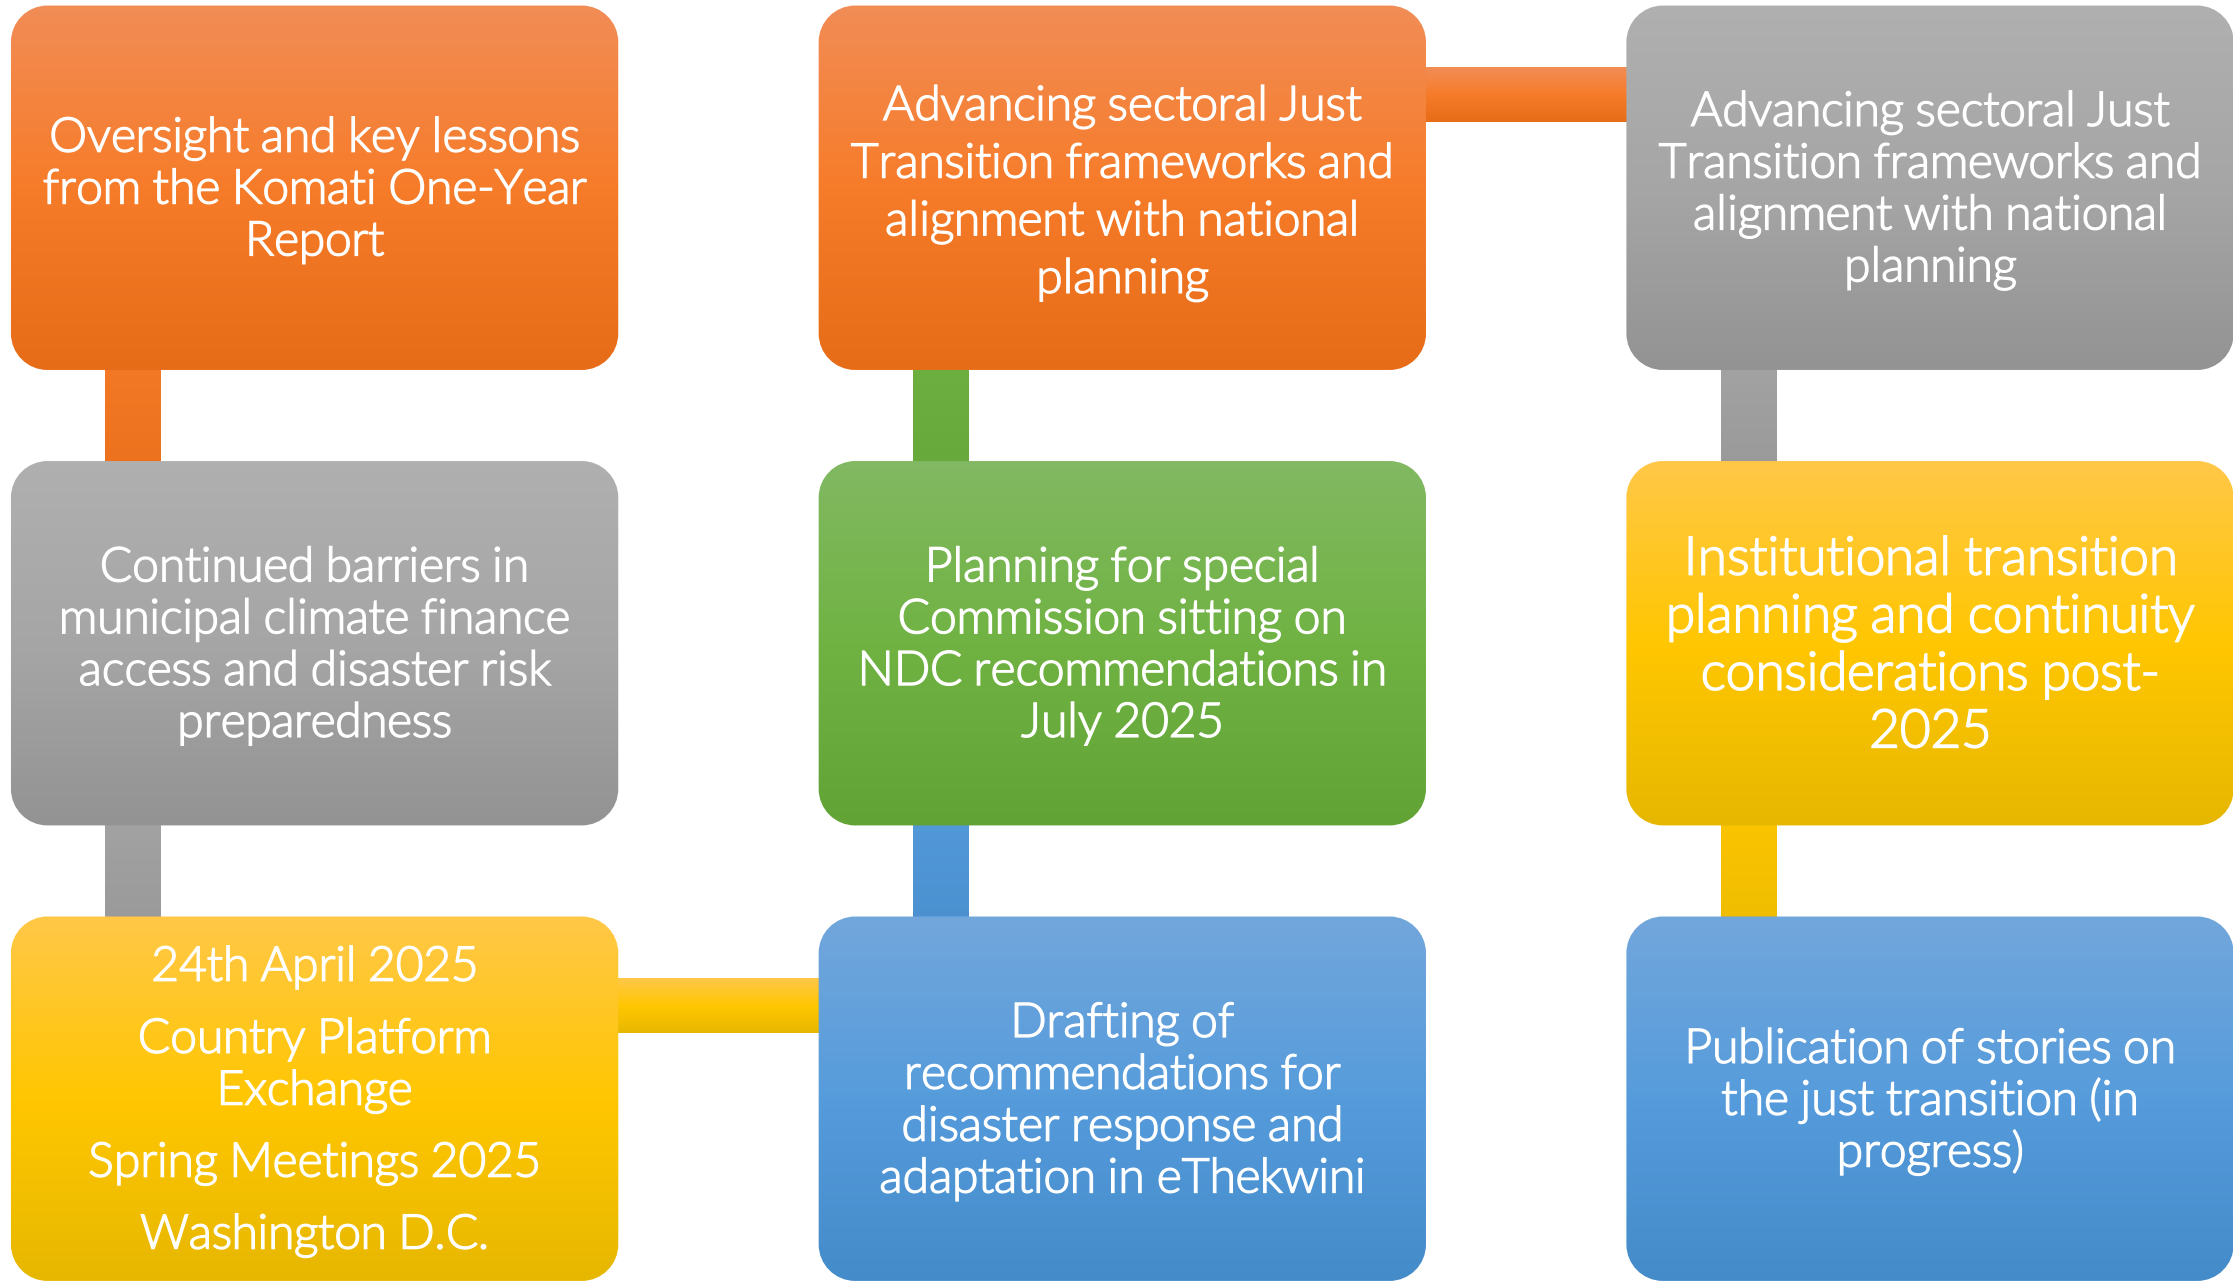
Oversight and key lessons from the Komati One-Year Report

Advancing sectoral Just Transition frameworks and alignment with national planning

Advancing sectoral Just Transition frameworks and alignment with national planning

Continued barriers in municipal climate finance access and disaster risk preparedness

Planning for special Commission sitting on NDC recommendations in July 2025

Institutional transition planning and continuity considerations post-2025

24th April 2025

Country Platform Exchange

Spring Meetings 2025

Washington D.C.

Drafting of recommendations for disaster response and adaptation in eThekwini

Publication of stories on the just transition (in progress)